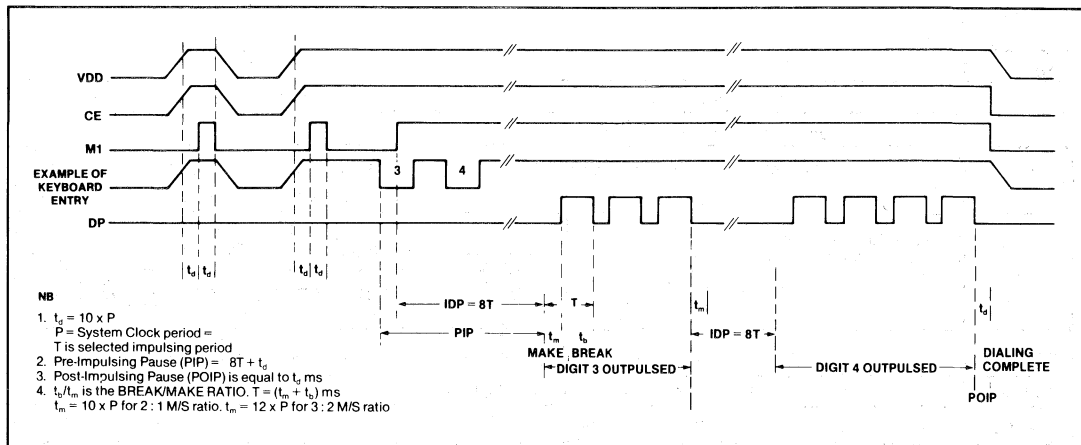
VDD
CE
M1
EXAMPLE OF KEYBOARD ENTRY
3
4
DP

$t_d$ $t_d$ $t_d$ $t_d$

IDP = 8T
T
$t_m$
PIP
$t_m$
$t_b$
MAKE BREAK
DIGIT 3 OUTPULSED
IDP = 8T
DIGIT 4 OUTPULSED
$t_d$
DIALING COMPLETE
POIP

NB
1. $t_d = 10 \times P$
P = System Clock period =
T is selected impulsing period
2. Pre-Impulsing Pause (PIP) = $8T + t_d$
3. Post-Impulsing Pause (POIP) is equal to $t_d$ ms
4. $t_b/t_m$ is the BREAK/MAKE RATIO. $T = (t_m + t_b)$ ms
$t_m = 10 \times P$ for 2 : 1 M/S ratio. $t_m = 12 \times P$ for 3 : 2 M/S ratio